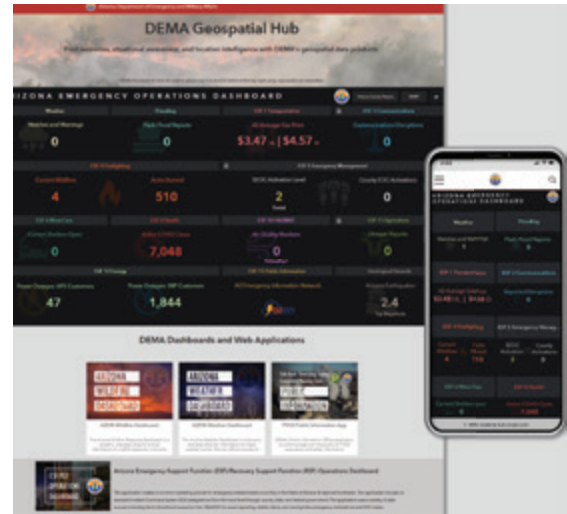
Arizona Department of Emergency and Military Affairs

DEMA Geospatial Hub

Find resources, situational awareness, and location intelligence with DEMA's geospatial data products

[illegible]

ARIZONA EMERGENCY OPERATIONS DASHBOARD

Weather

Flooding

ESF 1 Transportation

ESF 2 Communication

Watches and Warnings

0

Flash Flood Reports

0

AZ Average Gas Price

$3.47 | $4.57

Communications Disruptions

0

ESF 4 Firefighting

ESF 5 Emergency Management

Current Wildfires

4

Acres Burned

510

SEOC Activation Level

2

County EOC Activations

0

ESF 6 Mass Care

ESF 8 Health

ESF 10 HAZMAT

ESF 13 Agriculture

Current Shelters Open

0

Active COVID Cases

7,048

Air Quality Monitors

0

Disease Reports

0

ESF 12 Energy

ESF 15 Public Information

Geological Hazards

Power Outages: APS Customers

47

Power Outages: SRP Customers

1,844

AZ Emergency Information Network

Arizona Earthquakes

2.4

DEMA Dashboards and Web Applications

ARIZONA WILDFIRE DASHBOARD

ARIZONA WEATHER DASHBOARD

AZDEMA Wildfire Dashboard

AZDEMA Weather Dashboard

PFAS Public Information App

ESF/RSF OPERATIONS DASHBOARD

Arizona Emergency Support Function (ESF)/Recovery Support Function (RSF) Operations Dashboard

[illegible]

ARIZONA EMERGENCY OPERATIONS DASHBOARD

Weather

Flooding

Watches and Warnings

1

Flash Flood Reports

0

ESF 1 Transportation

ESF 2 Communication

AZ Average Gas Price

$3.45 | $4.58

Reported Disruptions

0

ESF 4 Firefighting

ESF 5 Emergency Manag.

Current Wildfires

4

Acres Burned

510

SEOC Activation

2

County Activations

0

ESF 6 Mass Care

ESF 8 Health

Current Shelters open

0

Active COVID Cases

7,048